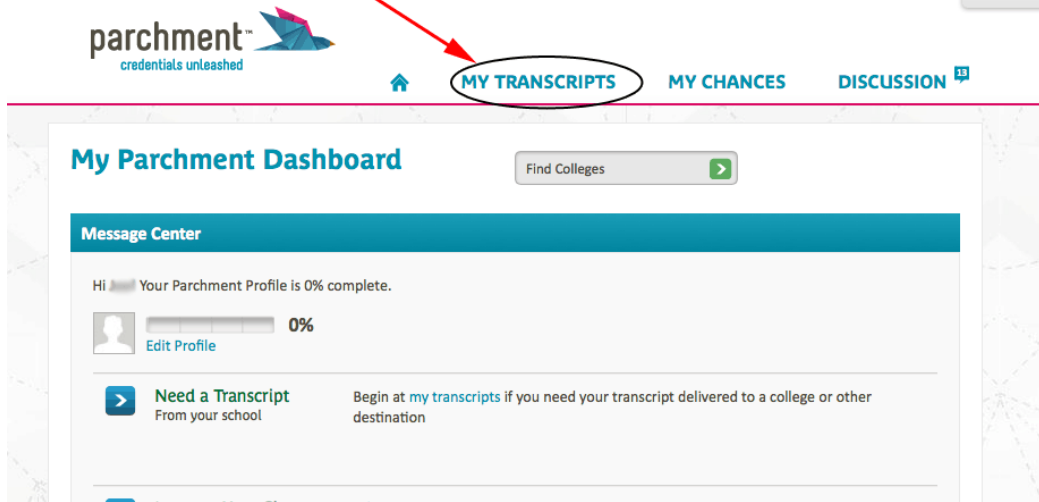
parchment™
credentials unleashed

MY TRANSCRIPTS MY CHANCES DISCUSSION 13

My Parchment Dashboard

Find Colleges

Message Center

Hi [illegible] Your Parchment Profile is 0% complete.

0%

Edit Profile

Need a Transcript
From your school

Begin at my transcripts if you need your transcript delivered to a college or other destination